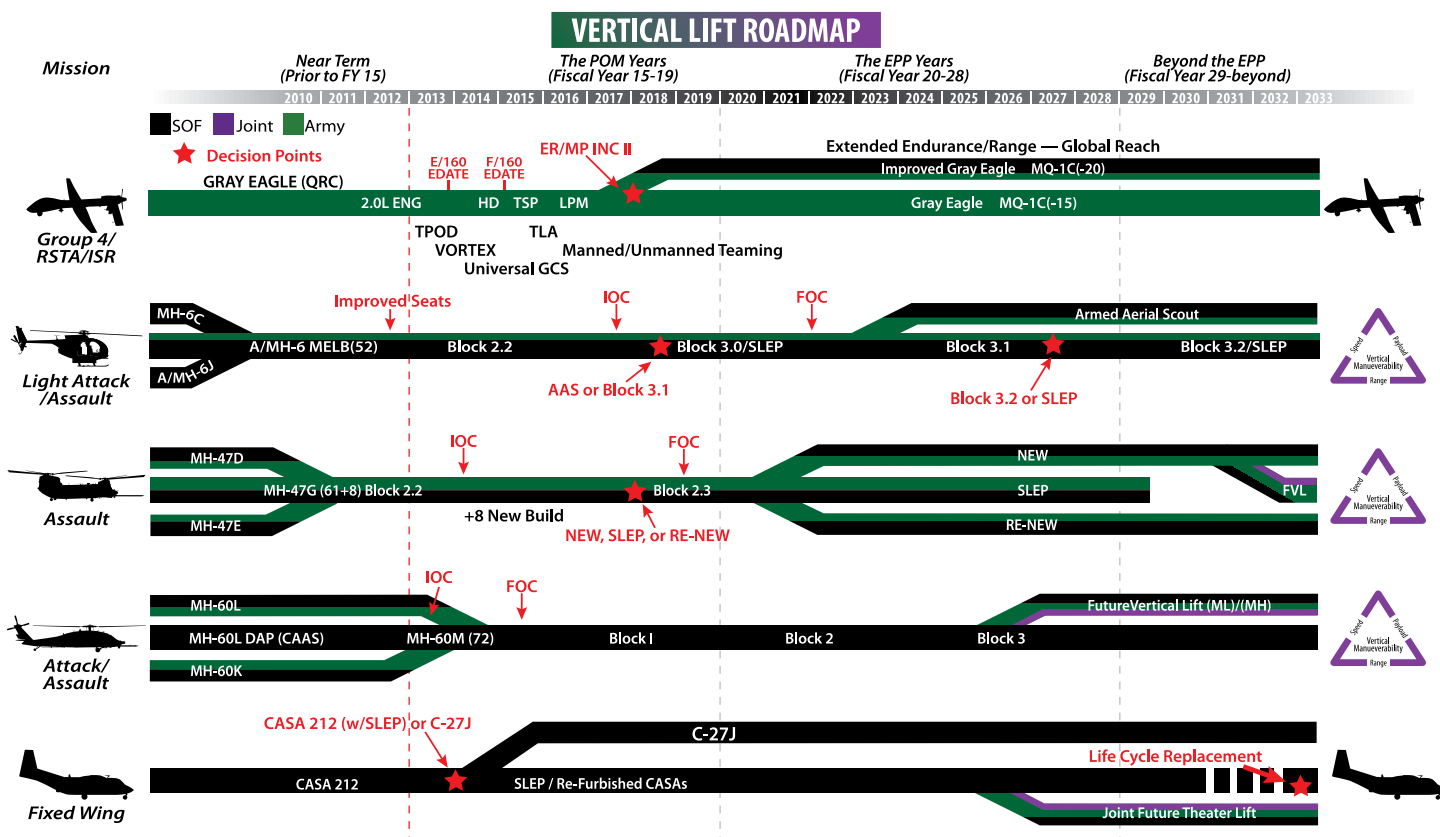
VERTICAL LIFT ROADMAP

Mission

Near Term (Prior to FY 15)

The POM Years (Fiscal Year 15-19)

The EPP Years (Fiscal Year 20-28)

Beyond the EPP (Fiscal Year 29-beyond)

2010 | 2011 | 2012 | 2013 | 2014 | 2015 | 2016 | 2017 | 2018 | 2019 | 2020 | 2021 | 2022 | 2023 | 2024 | 2025 | 2026 | 2027 | 2028 | 2029 | 2030 | 2031 | 2032 | 2033

SOF Joint Army

Decision Points

E/160 EDATE

F/160 EDATE

ER/MP INC II

Extended Endurance/Range — Global Reach

Improved Gray Eagle MQ-1C(-20)

GRAY EAGLE (QRC)

2.0L ENG

HD TSP LPM

Gray Eagle MQ-1C(-15)

TPOD

VORTEX

Universal GCS

TLA

Manned/Unmanned Teaming

Group 4/ RSTA/ISR

Improved Seats

IOC

FOC

MH-6C

Armed Aerial Scout

A/MH-6 MELB(52)

Block 2.2

Block 3.0/SLEP

Block 3.1

Block 3.2/SLEP

A/MH-6J

AAS or Block 3.1

Block 3.2 or SLEP

Light Attack /Assault

Speed Payload Vertical Manueverability Range

IOC

FOC

MH-47D

NEW

MH-47G (61+8) Block 2.2

Block 2.3

SLEP

FVL

MH-47E

+8 New Build

RE-NEW

NEW, SLEP, or RE-NEW

Assault

Speed Payload Vertical Manueverability Range

IOC

FOC

MH-60L

FutureVertical Lift (ML)/(MH)

MH-60L DAP (CAAS)

MH-60M (72)

Block I

Block 2

Block 3

MH-60K

Attack/ Assault

Speed Payload Vertical Manueverability Range

CASA 212 (w/SLEP) or C-27J

C-27J

Life Cycle Replacement

CASA 212

SLEP / Re-Furbished CASAs

Joint Future Theater Lift

Fixed Wing